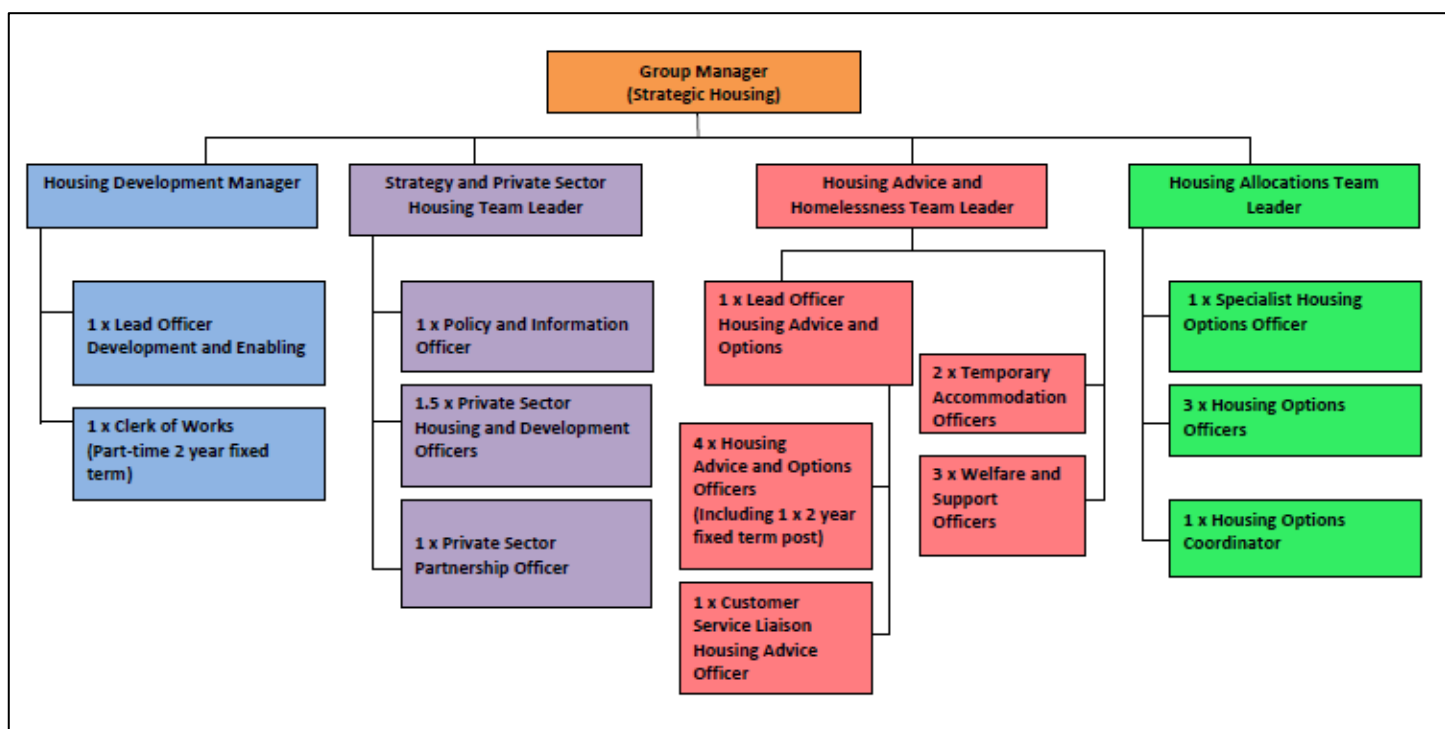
Group Manager
(Strategic Housing)

Housing Development Manager

1 x Lead Officer Development and Enabling

1 x Clerk of Works (Part-time 2 year fixed term)

Strategy and Private Sector Housing Team Leader

1 x Policy and Information Officer

1.5 x Private Sector Housing and Development Officers

1 x Private Sector Partnership Officer

Housing Advice and Homelessness Team Leader

1 x Lead Officer Housing Advice and Options

4 x Housing Advice and Options Officers (Including 1 x 2 year fixed term post)

1 x Customer Service Liaison Housing Advice Officer

2 x Temporary Accommodation Officers

3 x Welfare and Support Officers

Housing Allocations Team Leader

1 x Specialist Housing Options Officer

3 x Housing Options Officers

1 x Housing Options Coordinator